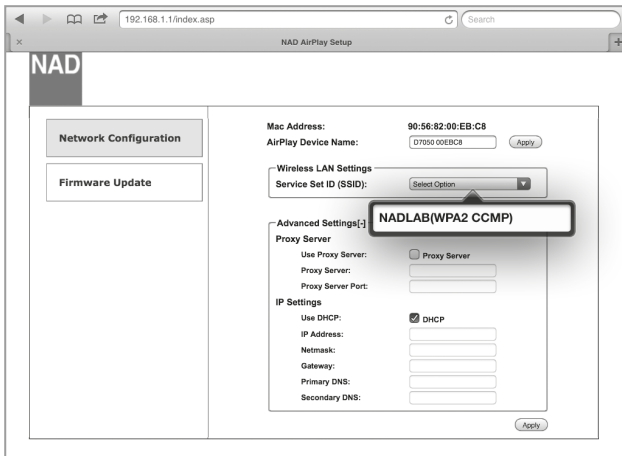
192.168.1.1/index.asp

Search

×

NAD AirPlay Setup

+

NAD

Network Configuration

Firmware Update

Mac Address: 90:56:82:00:EB:C8

AirPlay Device Name: D7050 00EBC8 Apply

Wireless LAN Settings

Service Set ID (SSID): Select Option

NADLAB(WPA2 CCMP)

Advanced Settings[-]

Proxy Server

Use Proxy Server: Proxy Server

Proxy Server:

Proxy Server Port:

IP Settings

Use DHCP: DHCP

IP Address:

Netmask:

Gateway:

Primary DNS:

Secondary DNS:

Apply